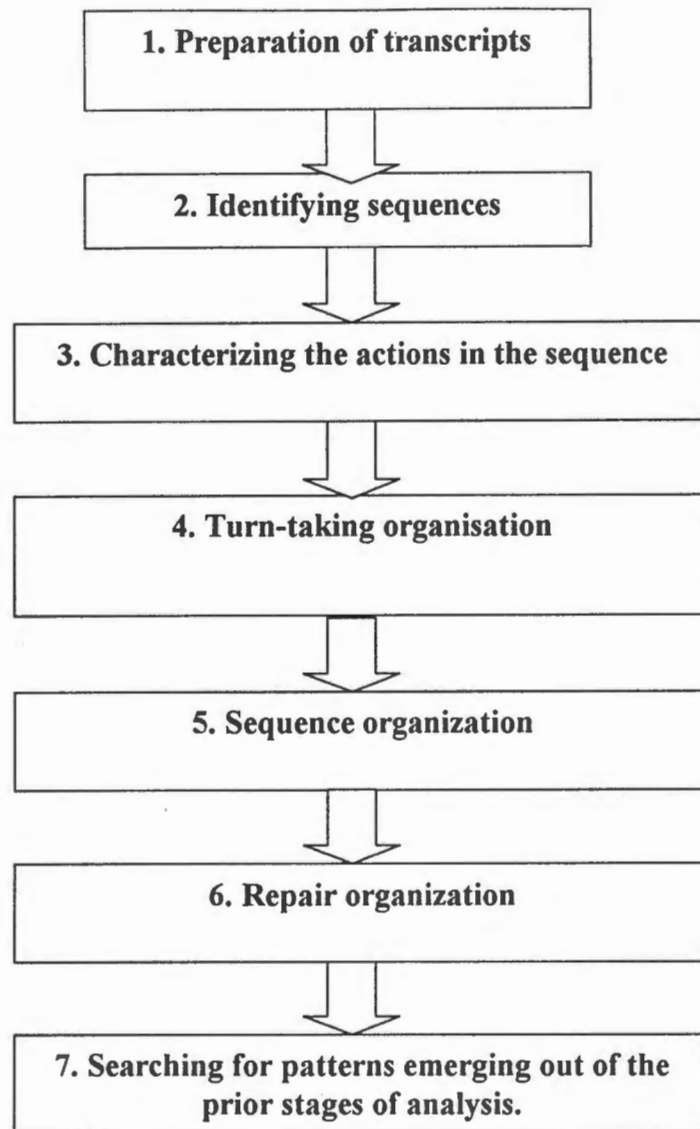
1. Preparation of transcripts

2. Identifying sequences

3. Characterizing the actions in the sequence

4. Turn-taking organisation

5. Sequence organization

6. Repair organization

7. Searching for patterns emerging out of the prior stages of analysis.